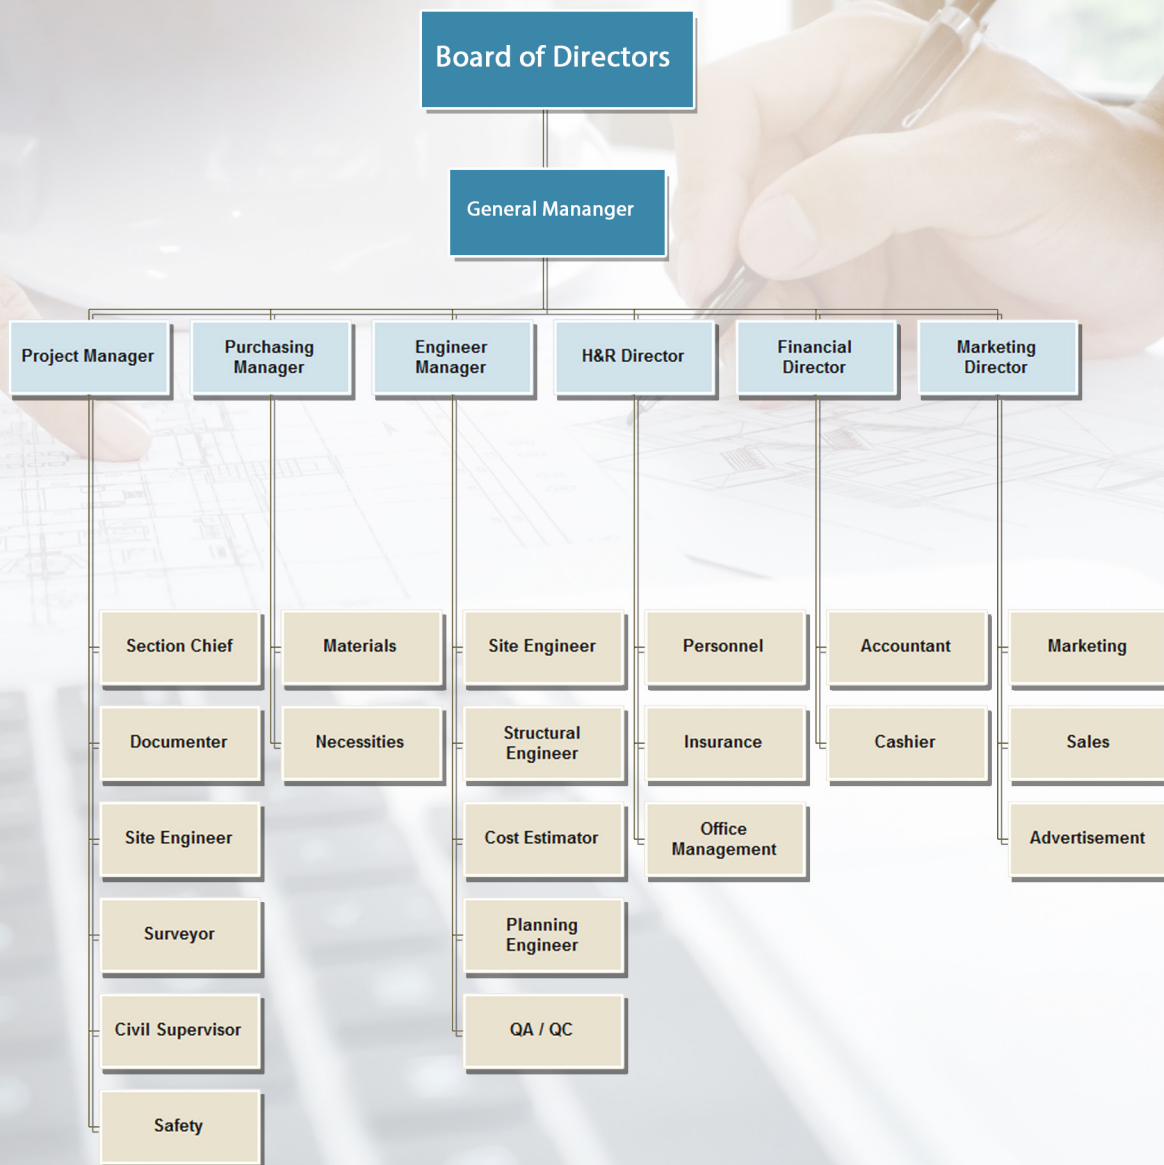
Board of Directors

General Mananger

Project Manager

Section Chief

Documenter

Site Engineer

Surveyor

Civil Supervisor

Safety

Purchasing Manager

Materials

Necessities

Engineer Manager

Site Engineer

Structural Engineer

Cost Estimator

Planning Engineer

QA / QC

H&R Director

Personnel

Insurance

Office Management

Financial Director

Accountant

Cashier

Marketing Director

Marketing

Sales

Advertisement